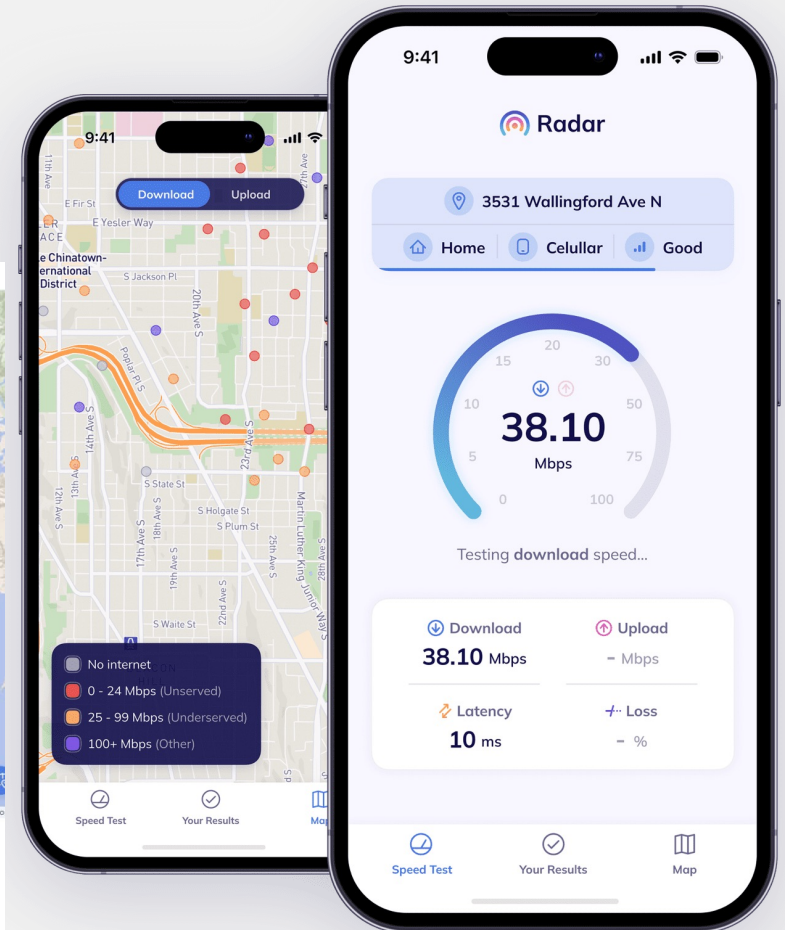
9:41

Download Upload

11th Ave
E Fir St
E Yesler Way
e Chinatown-
ernational
District
S Jackson Pl
20th Ave S
27th Ave
Poplar Pl S
14th Ave S
12th Ave S
23rd Ave S
S State St
S Holgate St
S Plum St
17th Ave S
18th Ave S
19th Ave S
25th Ave S
Martin Luther King Junior Way S
22nd Ave S
S Waite St

No internet
0 - 24 Mbps (Unserved)
25 - 99 Mbps (Underserved)
100+ Mbps (Other)

Speed Test
Your Results
Map

9:41

Radar

3531 Wallingford Ave N

Home
Celullar
Good

15
20
30
10
50
5
75
0
100

38.10
Mbps

Testing download speed...

Download
38.10 Mbps

Upload
- Mbps

Latency
10 ms

Loss
- %

Speed Test
Your Results
Map